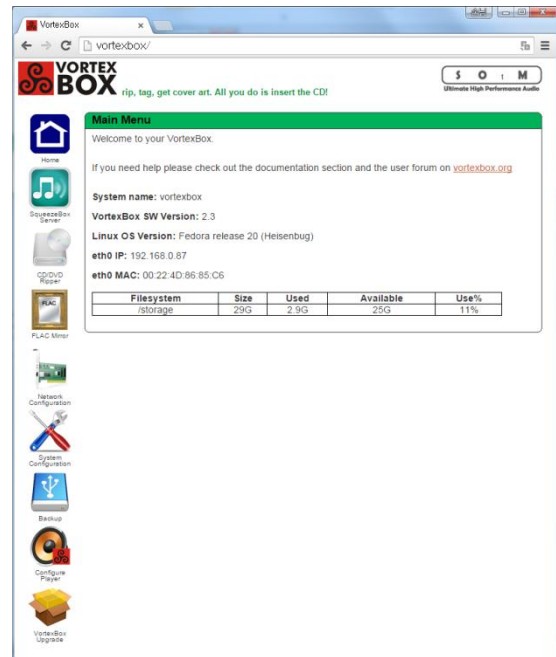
VortexBox ×

vortexbox/

VORTEX BOX rip, tag, get cover art. All you do is insert the CD!

S O I M
Ultimate High Performance Audio

Home

SqueezeBox Server

CD/DVD Ripper

FLAC

FLAC Mirror

Network Configuration

System Configuration

Backup

Configure Player

VortexBox Upgrade

Main Menu

Welcome to your VortexBox.

If you need help please check out the documentation section and the user forum on vortexbox.org

System name: vortexbox

VortexBox SW Version: 2.3

Linux OS Version: Fedora release 20 (Heisenbug)

eth0 IP: 192.168.0.87

eth0 MAC: 00:22:4D:86:85:C6

| Filesystem | Size | Used | Available | Use% |
|---|---|---|---|---|
| /storage | 29G | 2.9G | 25G | 11% |